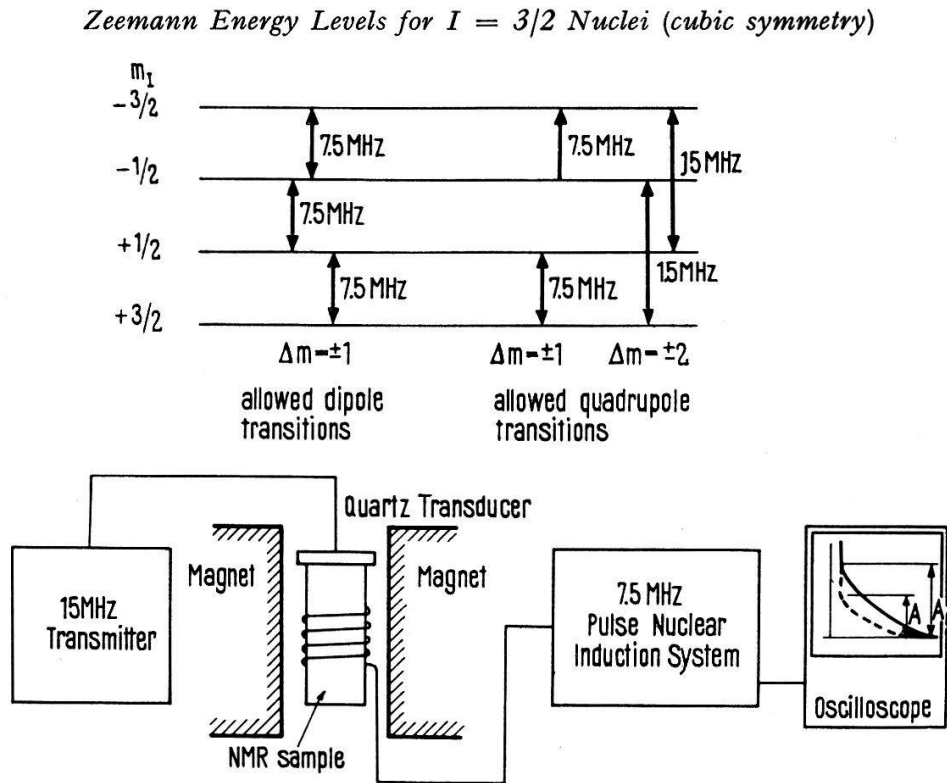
Zeemann Energy Levels for $I = 3/2$ Nuclei (cubic symmetry)

$m_I$

$-3/2$

$-1/2$

$+1/2$

$+3/2$

7.5 MHz

7.5 MHz

7.5 MHz

7.5 MHz

7.5 MHz

15 MHz

15 MHz

$\Delta m = \pm 1$

allowed dipole transitions

$\Delta m = \pm 1$

$\Delta m = \pm 2$

allowed quadrupole transitions

Quartz Transducer

15MHz Transmitter

Magnet

Magnet

NMR sample

7.5 MHz Pulse Nuclear Induction System

A

A

Oscilloscope